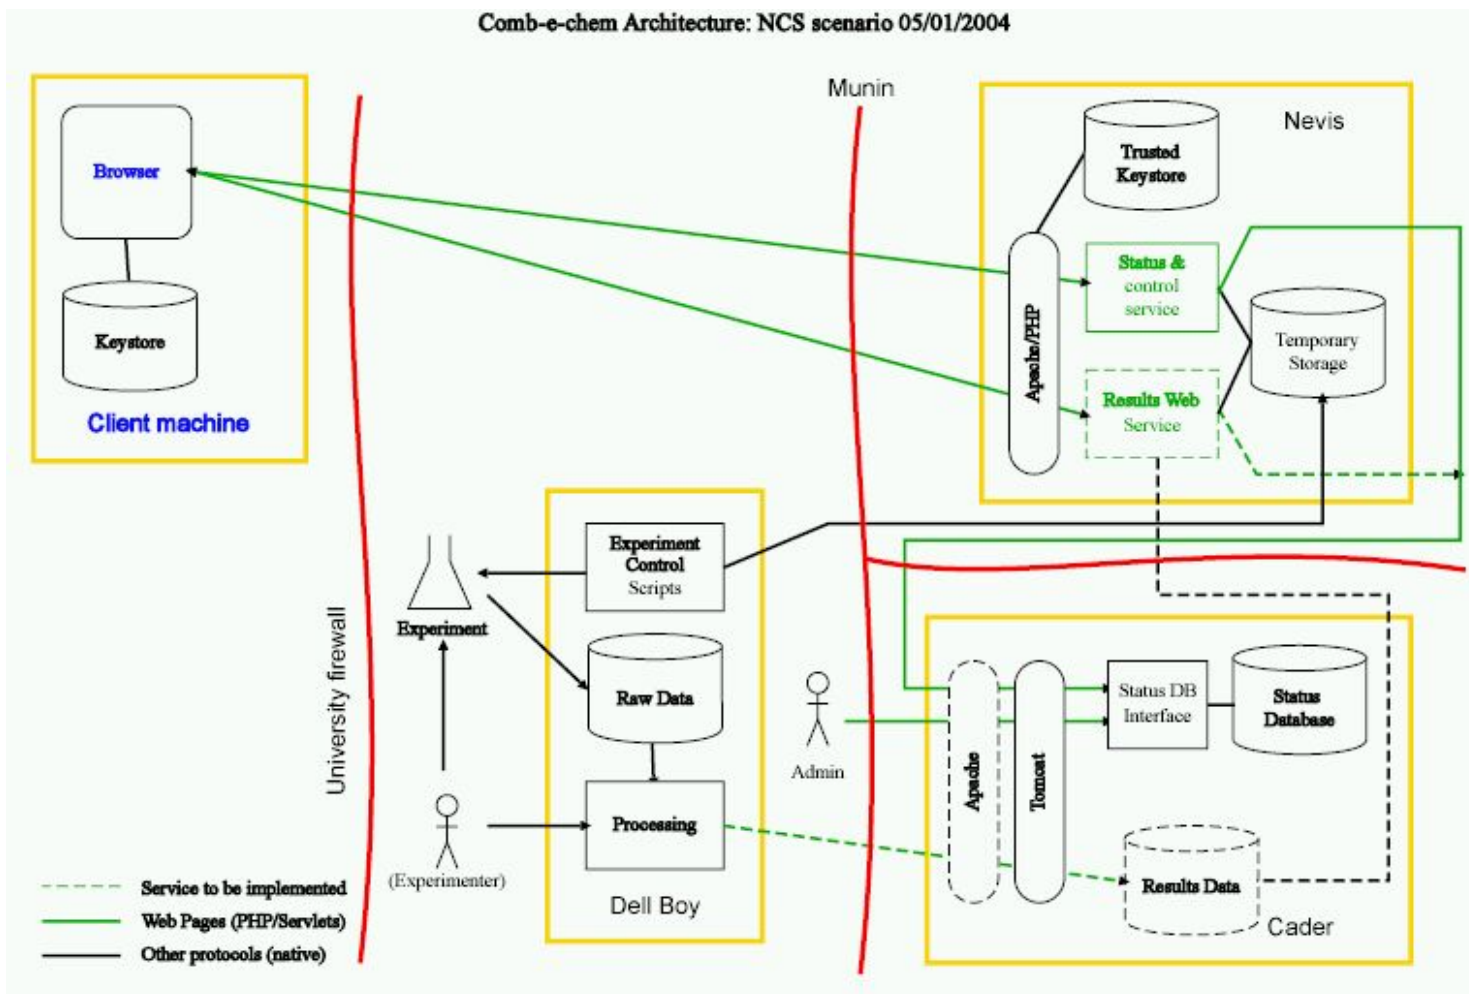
Comb-e-chem Architecture: NCS scenario 05/01/2004

Browser

Keystore

Client machine

University firewall

Munin

Nevis

Trusted Keystore

Apache/PHP

Status & control service

Temporary Storage

Results Web Service

Experiment

Experiment Control Scripts

Raw Data

Processing

Dell Boy

(Experimenter)

Admin

Apache

Tomcat

Status DB Interface

Status Database

Results Data

Cader

Service to be implemented
Web Pages (PHP/Servlets)
Other protocools (native)